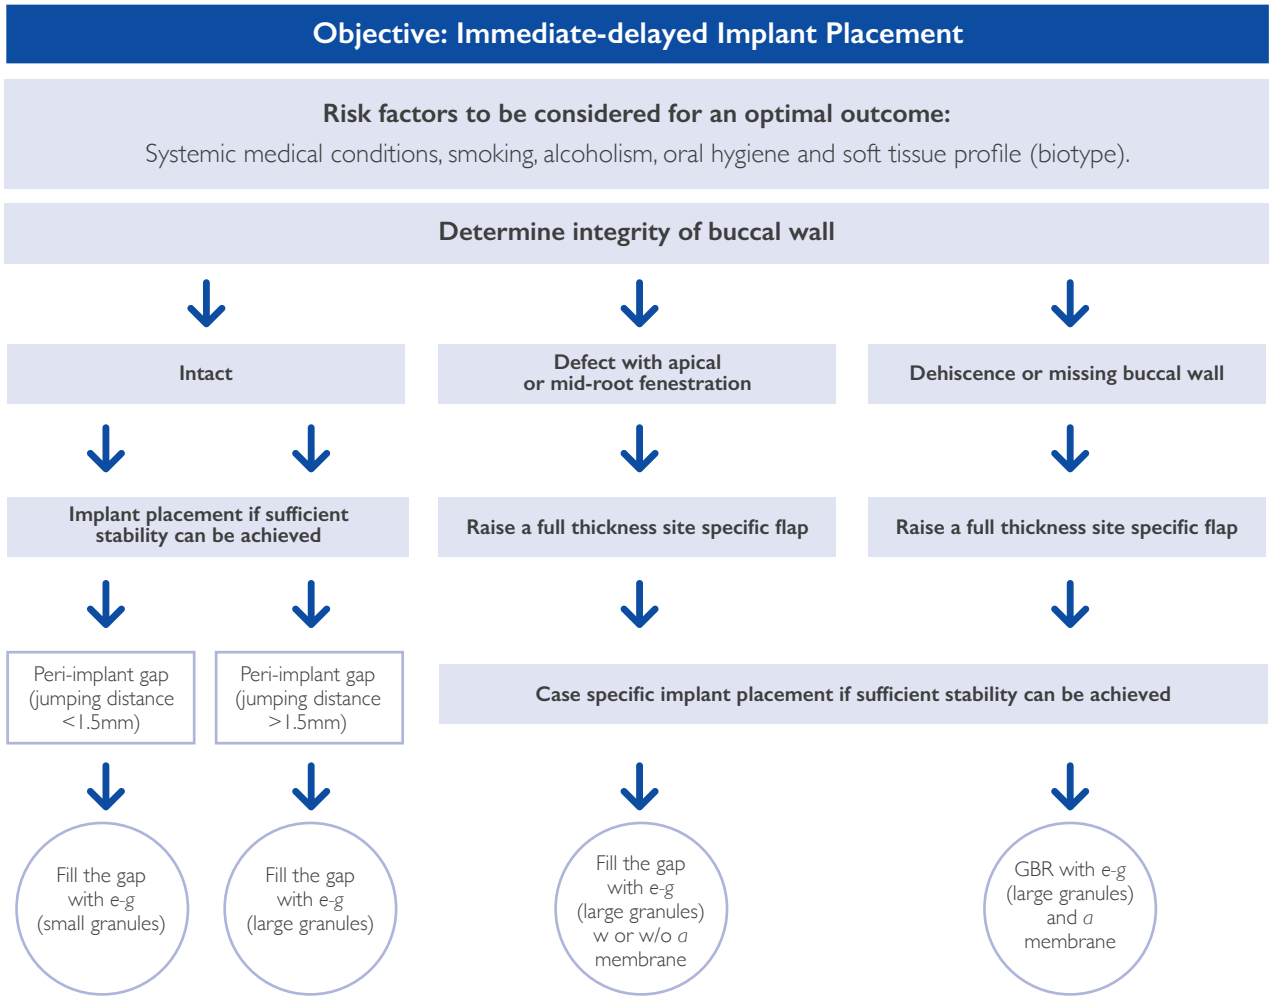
Objective: Immediate-delayed Implant Placement

Risk factors to be considered for an optimal outcome:
Systemic medical conditions, smoking, alcoholism, oral hygiene and soft tissue profile (biotype).

Determine integrity of buccal wall

Intact

Defect with apical or mid-root fenestration

Dehiscence or missing buccal wall

Implant placement if sufficient stability can be achieved

Raise a full thickness site specific flap

Raise a full thickness site specific flap

Peri-implant gap (jumping distance <1.5mm)

Peri-implant gap (jumping distance >1.5mm)

Case specific implant placement if sufficient stability can be achieved

Fill the gap with e-g (small granules)

Fill the gap with e-g (large granules)

Fill the gap with e-g (large granules) w or w/o a membrane

GBR with e-g (large granules) and a membrane